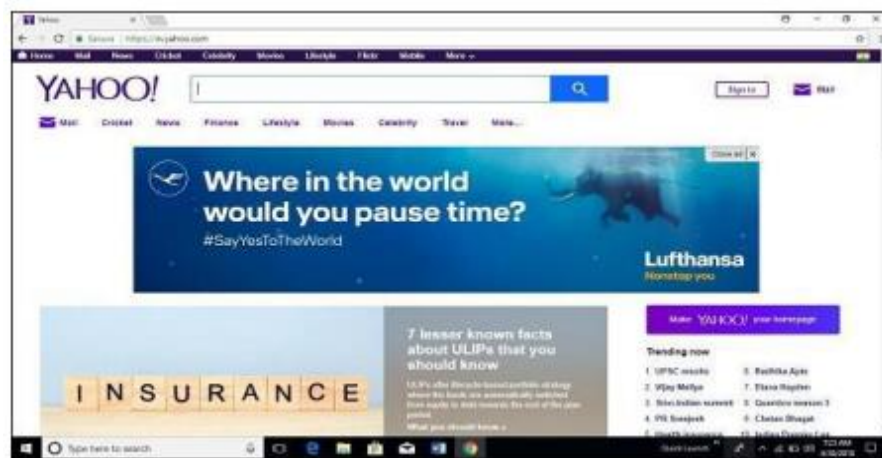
Yahoo

Secure | https://in.yahoo.com

Home Mail News Cricket Celebrity Movies Lifestyle Flickr Mobile More

YAHOO!

Sign in

Mail

Mail Cricket News Finance Lifestyle Movies Celebrity Travel More...

Close ad

Where in the world would you pause time?

#SayYesToTheWorld

Lufthansa

Nonstop you

INSURANCE

7 lesser known facts about ULIPs that you should know

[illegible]

What you should know »

Make YAHOO! your homepage

Trending now

1. UPSC results
2. Vijay Mallya
3. Sino-Indian summit
4. PK Sreejesh
5. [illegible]
6. Radhika Apte
7. Diana Hayden
8. Quantico season 3
9. Chetan Bhagat
10. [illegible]

Type here to search

7:23 AM